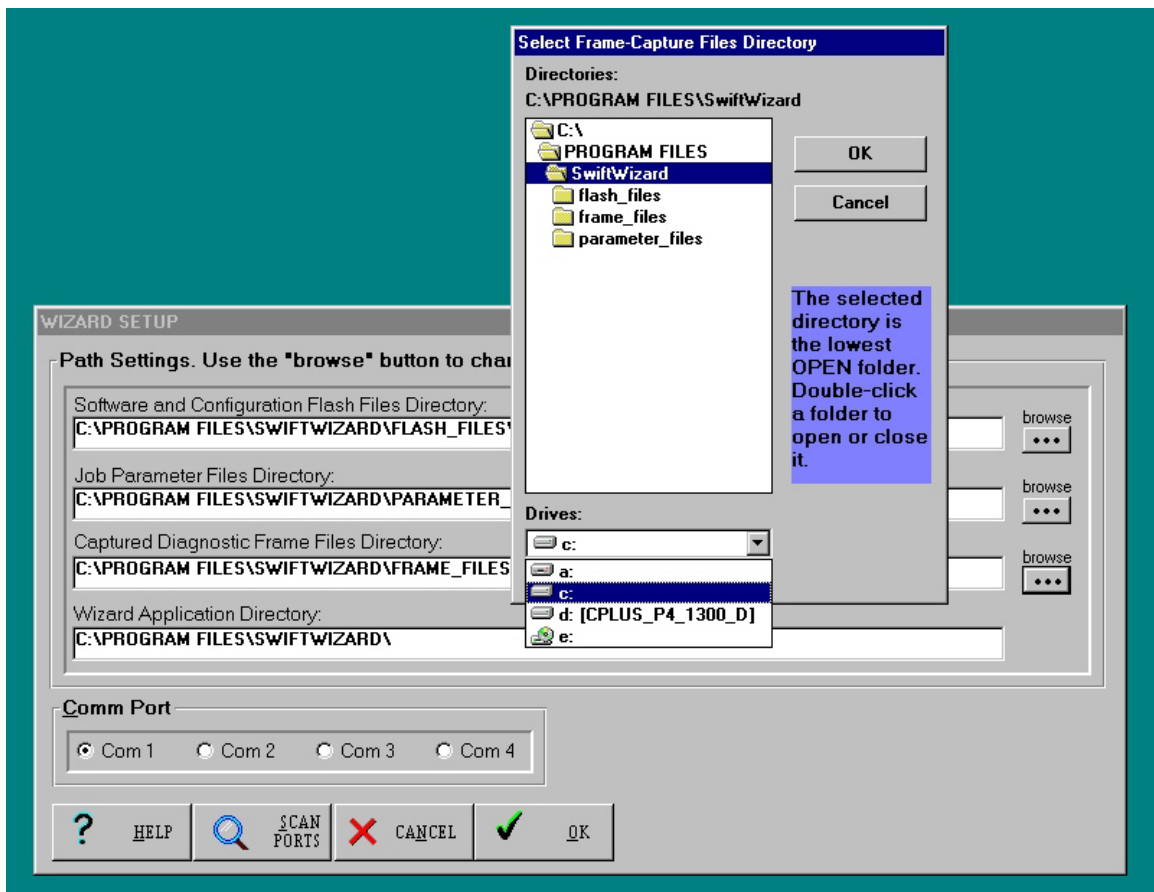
Select Frame-Capture Files Directory

Directories:
C:\PROGRAM FILES\SwiftWizard

C:\
PROGRAM FILES
SwiftWizard
flash_files
frame_files
parameter_files

OK

Cancel

The selected directory is the lowest OPEN folder. Double-click a folder to open or close it.

Drives:
c:
a:
c:
d: [CPLUS_P4_1300_D]
e:

WIZARD SETUP

Path Settings. Use the "browse" button to cha

Software and Configuration Flash Files Directory:
C:\PROGRAM FILES\SWIFTWIZARD\FLASH_FILES\
browse
•••

Job Parameter Files Directory:
C:\PROGRAM FILES\SWIFTWIZARD\PARAMETER_
browse
•••

Captured Diagnostic Frame Files Directory:
C:\PROGRAM FILES\SWIFTWIZARD\FRAME_FILES
browse
•••

Wizard Application Directory:
C:\PROGRAM FILES\SWIFTWIZARD\

Comm Port
Com 1 Com 2 Com 3 Com 4

? HELP
SCAN PORTS
CANCEL
OK